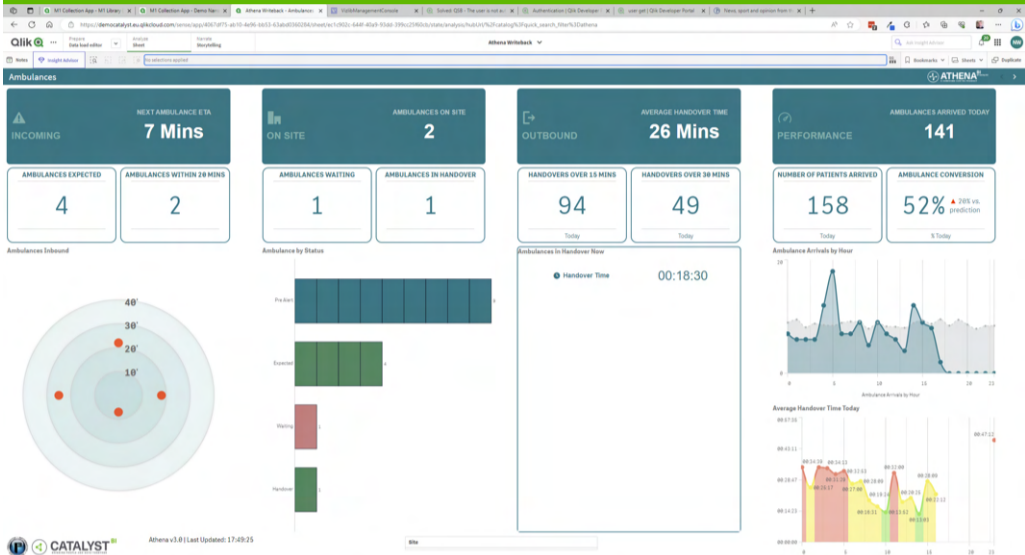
M1 Collection App - M1 Librar | M1 Collection App - Demo Navi | Athena Writeback - Ambulances | VizlibManagementConsole | Solved: Q28 - The user is not a | Authentication | Qlik Developer | user.get | Qlik Developer Portal | News, sport and opinion from t

https://democatalyst.eu.qlikcloud.com/sense/app/4067df75-4e96-bb53-63abd0560084/sheet/ec1c062c-b44f-40a9-93dd-39fcc29f60cb/state/analysis/hubUrl/%2Fcatalog%3Fquick_search_filter%3Dathena

Qlik | Prepare Data load editor | Analyze Sheet | Narrate Storytelling

Athena Writeback

Ask Insight Advisor

Notes | Insight Advisor | No selections applied | Bookmarks | Sheets | Duplicate

Ambulances

ATHENA

INCOMING | NEXT AMBULANCE ETA | 7 Mins

ON SITE | AMBULANCES ON SITE | 2

OUTBOUND | AVERAGE HANDOVER TIME | 26 Mins

PERFORMANCE | AMBULANCES ARRIVED TODAY | 141

AMBULANCES EXPECTED | 4

AMBULANCES WITHIN 20 MINS | 2

AMBULANCES WAITING | 1

AMBULANCES IN HANDOVER | 1

HANDOVERS OVER 15 MINS | 94 | Today

HANDOVERS OVER 30 MINS | 49 | Today

NUMBER OF PATIENTS ARRIVED | 158 | Today

AMBULANCE CONVERSION | 52% | ▲ 28% vs. prediction | % Today

Ambulances Inbound

40' 30' 20' 10'

Ambulance by Status

Pre-Alert | Expected | Waiting | Handover

Ambulances In Handover Now

Handover Time | 00:18:30

Ambulance Arrivals by Hour

0 5 10 15 20

Ambulance Arrivals by Hour

Average Handover Time Today

00:57:03 | 00:43:11 | 00:28:47 | 00:14:23 | 00:00:00

0 5 10 15 20

CATALYST

Athena v3.0 | Last Updated: 17:49:25

Site